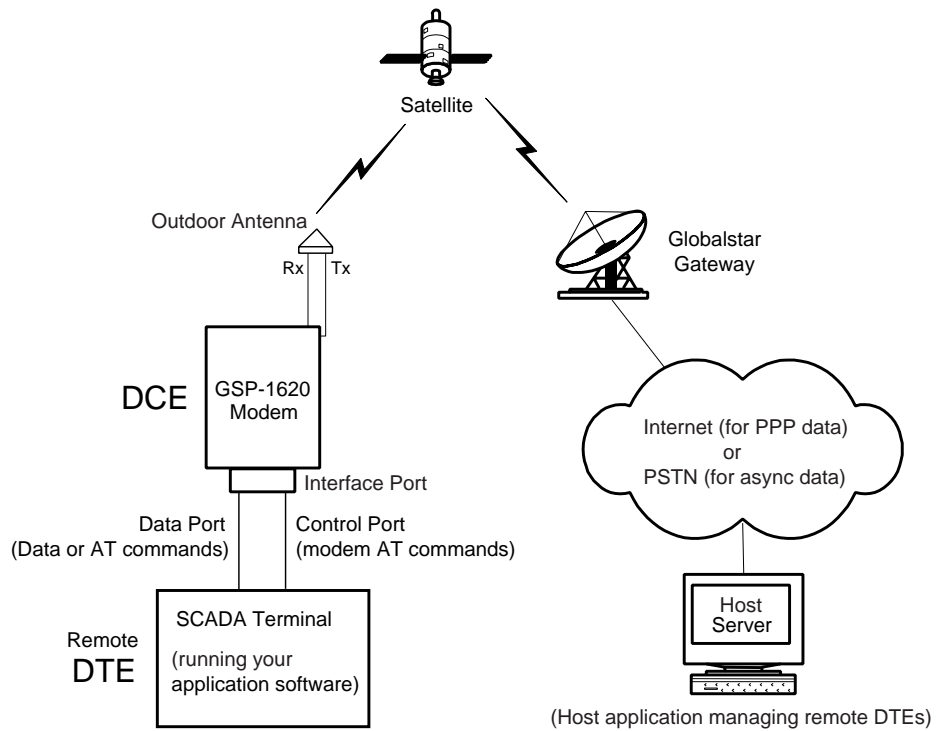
Satellite

Outdoor Antenna

Rx

Tx

Globalstar Gateway

DCE

GSP-1620 Modem

Interface Port

Internet (for PPP data) or PSTN (for async data)

Data Port (Data or AT commands)

Control Port (modem AT commands)

Remote DTE

SCADA Terminal

(running your application software)

Host Server

(Host application managing remote DTEs)